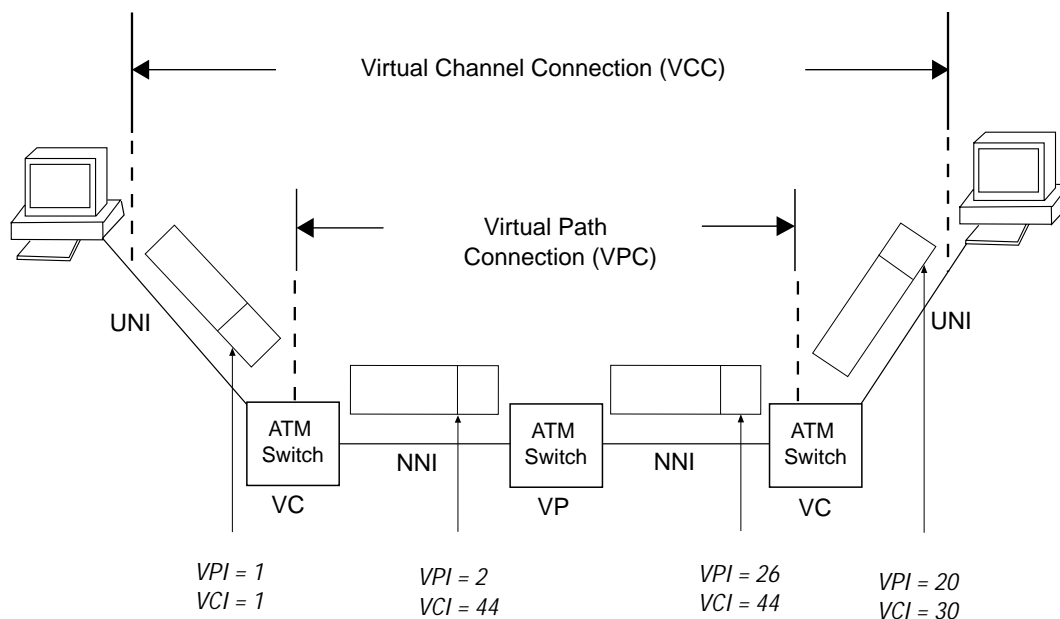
Virtual Channel Connection (VCC)

Virtual Path Connection (VPC)

UNI

UNI

ATM Switch

VC

NNI

ATM Switch

VP

NNI

ATM Switch

VC

VPI = 1
VCI = 1

VPI = 2
VCI = 44

VPI = 26
VCI = 44

VPI = 20
VCI = 30